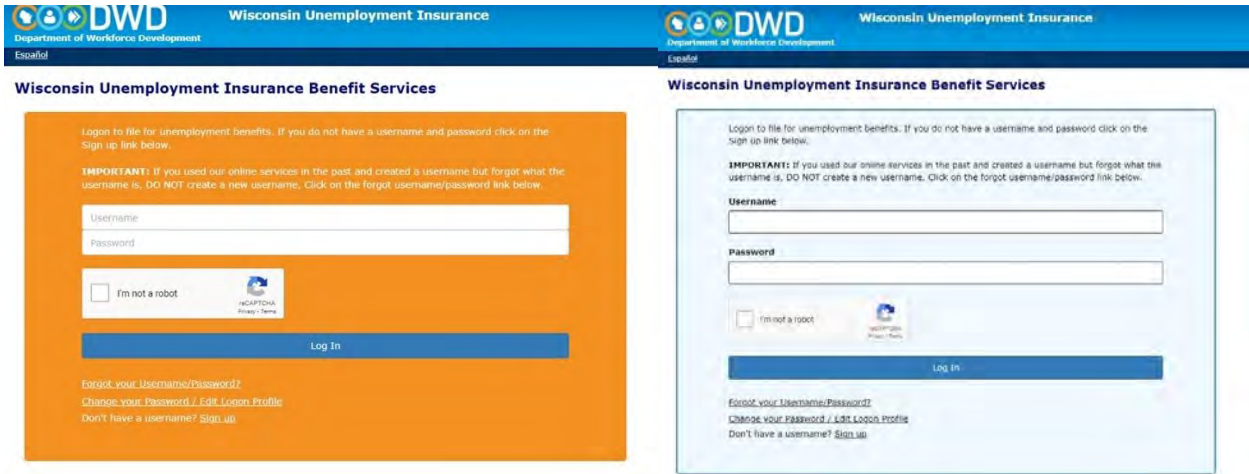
DWD
Department of Workforce Development
Wisconsin Unemployment Insurance
Español

Wisconsin Unemployment Insurance Benefit Services

Logon to file for unemployment benefits. If you do not have a username and password click on the Sign up link below.

IMPORTANT: If you used our online services in the past and created a username but forgot what the username is, DO NOT create a new username. Click on the forgot username/password link below.

Username
Password

I'm not a robot
reCAPTCHA
Privacy - Terms

Log In

Forgot your Username/Password?
Change your Password / Edit Logon Profile
Don't have a username? Sign up

DWD
Department of Workforce Development
Wisconsin Unemployment Insurance
Español

Wisconsin Unemployment Insurance Benefit Services

Logon to file for unemployment benefits. If you do not have a username and password click on the Sign up link below.

IMPORTANT: If you used our online services in the past and created a username but forgot what the username is, DO NOT create a new username. Click on the forgot username/password link below.

Username

Password

I'm not a robot
reCAPTCHA
Privacy - Terms

Log In

Forgot your Username/Password?
Change your Password / Edit Logon Profile
Don't have a username? Sign up